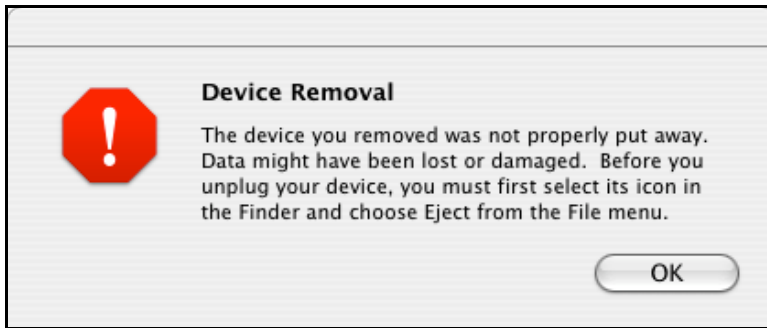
Device Removal

The device you removed was not properly put away. Data might have been lost or damaged. Before you unplug your device, you must first select its icon in the Finder and choose Eject from the File menu.

OK